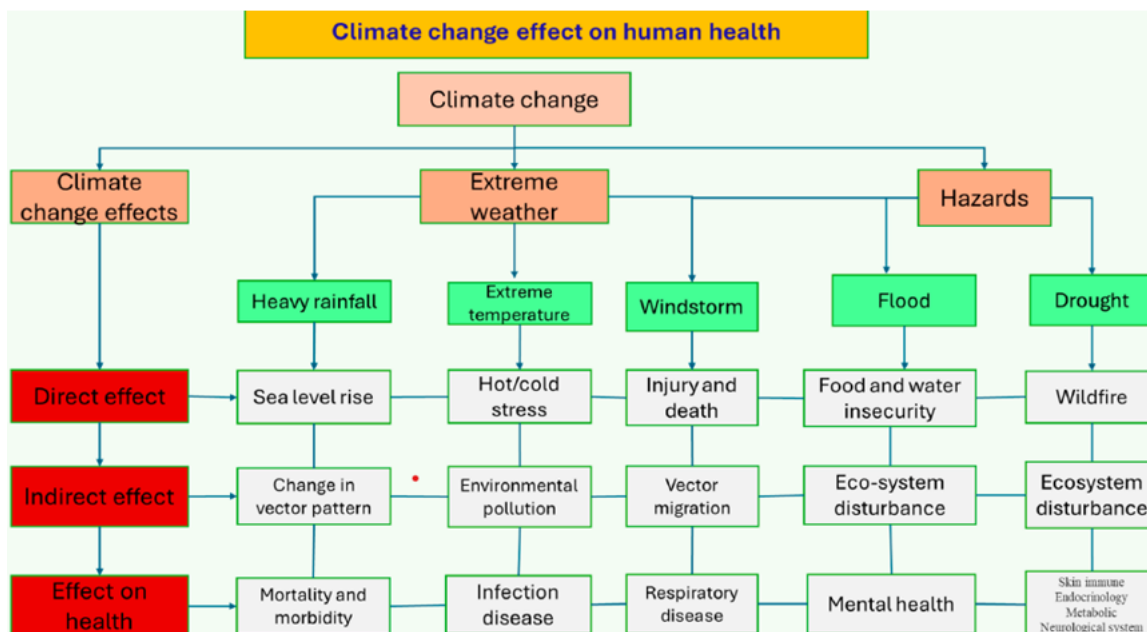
Climate change effect on human health

Climate change

Climate change effects

Extreme weather

Hazards

Heavy rainfall

Extreme temperature

Windstorm

Flood

Drought

Direct effect

Sea level rise

Hot/cold stress

Injury and death

Food and water insecurity

Wildfire

Indirect effect

Change in vector pattern

Environmental pollution

Vector migration

Eco-system disturbance

Ecosystem disturbance

Effect on health

Mortality and morbidity

Infection disease

Respiratory disease

Mental health

Skin immune
Endocrinology
Metabolic
Neurological system